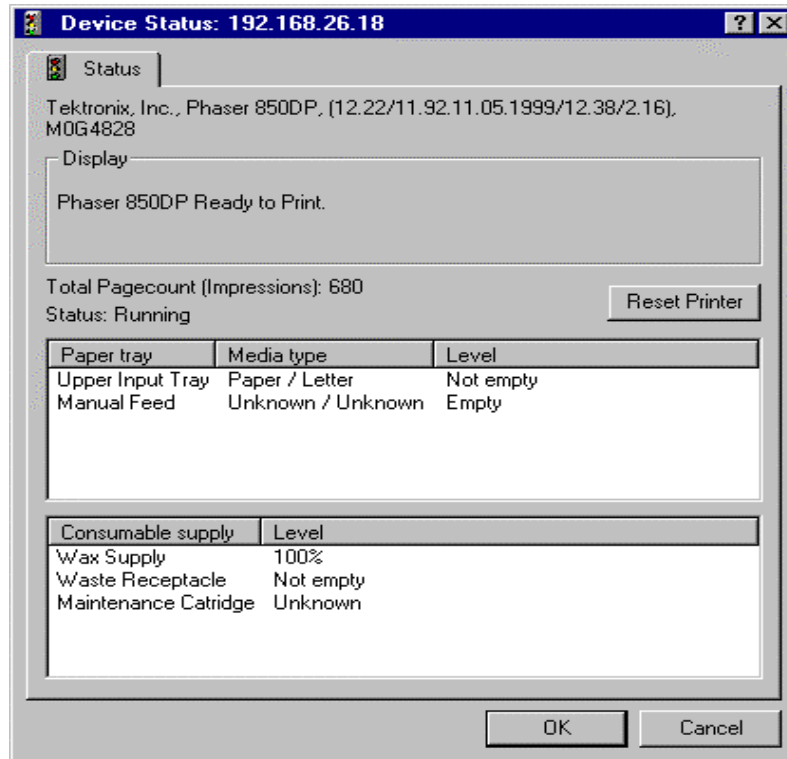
Device Status: 192.168.26.18

? X

Status

Tektronix, Inc., Phaser 850DP, (12.22/11.92.11.05.1999/12.38/2.16), M0G4828

Display

Phaser 850DP Ready to Print.

Total Pagecount (Impressions): 680

Status: Running

Reset Printer

| Paper tray | Media type | Level |
|---|---|---|
| Upper Input Tray | Paper / Letter | Not empty |
| Manual Feed | Unknown / Unknown | Empty |

| Consumable supply | Level |
|---|---|
| Wax Supply | 100% |
| Waste Receptacle | Not empty |
| Maintenance Catridge | Unknown |

OK

Cancel